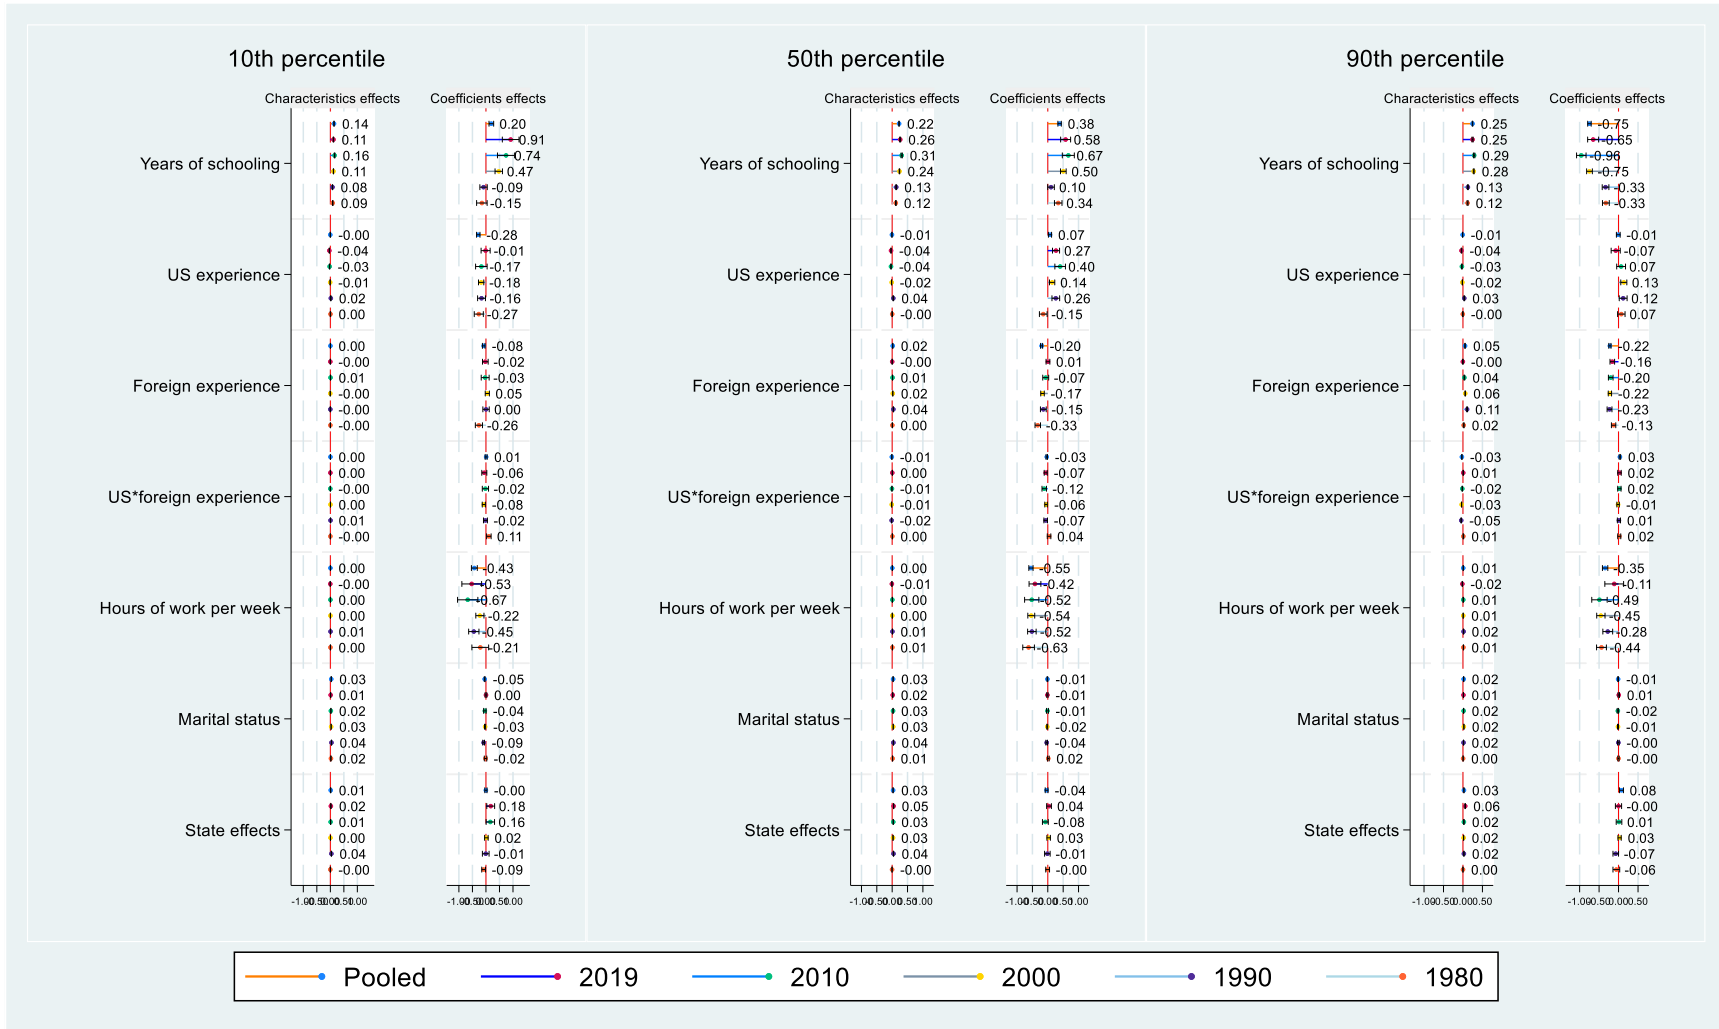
10th percentile

Characteristics effects | Coefficients effects

Years of schooling
0.14 0.11 0.16 0.11 0.08 0.09
0.20 0.91 0.74 0.47 -0.09 -0.15

US experience
-0.00 -0.04 -0.03 -0.01 0.02 0.00
-0.28 -0.01 -0.17 -0.18 -0.16 -0.27

Foreign experience
0.00 -0.00 0.01 -0.00 -0.00 -0.00
-0.08 -0.02 -0.03 0.05 0.00 -0.26

US*foreign experience
0.00 0.00 -0.00 0.00 0.01 -0.00
0.01 -0.06 -0.02 -0.08 -0.02 0.11

Hours of work per week
0.00 -0.00 0.00 0.00 0.01 0.00
-0.43 -0.53 -0.67 -0.22 -0.45 -0.21

Marital status
0.03 0.01 0.02 0.03 0.04 0.02
-0.05 0.00 -0.04 -0.03 -0.09 -0.02

State effects
0.01 0.02 0.01 0.00 0.04 -0.00
-0.00 0.18 0.16 0.02 -0.01 -0.09

-1.00-0.500.00.501.00

50th percentile

Characteristics effects | Coefficients effects

Years of schooling
0.22 0.26 0.31 0.24 0.13 0.12
0.38 0.58 0.67 0.50 0.10 0.34

US experience
-0.01 -0.04 -0.04 -0.02 0.04 -0.00
0.07 0.27 0.40 0.14 0.26 -0.15

Foreign experience
0.02 -0.00 0.01 0.02 0.04 0.00
-0.20 0.01 -0.07 -0.17 -0.15 -0.33

US*foreign experience
-0.01 0.00 -0.01 -0.01 -0.02 0.00
-0.03 -0.07 -0.12 -0.06 -0.07 0.04

Hours of work per week
0.00 -0.01 0.00 0.00 0.01 0.01
-0.55 -0.42 -0.52 -0.54 -0.52 -0.63

Marital status
0.03 0.02 0.03 0.03 0.04 0.01
-0.01 -0.01 -0.01 -0.02 -0.04 0.02

State effects
0.03 0.05 0.03 0.03 0.04 -0.00
-0.04 0.04 -0.08 0.03 -0.01 -0.00

-1.00-0.500.00.501.00

90th percentile

Characteristics effects | Coefficients effects

Years of schooling
0.25 0.25 0.29 0.28 0.13 0.12
-0.75 -0.65 -0.96 -0.75 -0.33 -0.33

US experience
-0.01 -0.04 -0.03 -0.02 0.03 -0.00
-0.01 -0.07 0.07 0.13 0.12 0.07

Foreign experience
0.05 -0.00 0.04 0.06 0.11 0.02
-0.22 -0.16 -0.20 -0.22 -0.23 -0.13

US*foreign experience
-0.03 0.01 -0.02 -0.03 -0.05 0.01
0.03 0.02 0.02 -0.01 0.01 0.02

Hours of work per week
0.01 -0.02 0.01 0.01 0.02 0.01
-0.35 -0.11 -0.49 -0.45 -0.28 -0.44

Marital status
0.02 0.01 0.02 0.02 0.02 0.00
-0.01 0.01 -0.02 -0.01 -0.00 -0.00

State effects
0.03 0.06 0.02 0.02 0.02 0.00
0.08 -0.00 0.01 0.03 -0.07 -0.06

-1.00-0.500.00.50

Pooled 2019 2010 2000 1990 1980